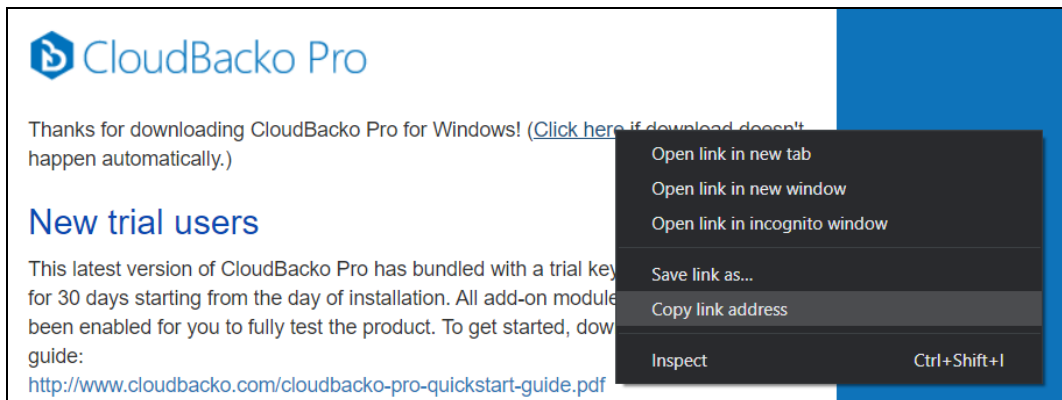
CloudBacko Pro

Thanks for downloading CloudBacko Pro for Windows! (Click here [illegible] happen automatically.)

New trial users

This latest version of CloudBacko Pro has bundled with a trial key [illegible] for 30 days starting from the day of installation. All add-on module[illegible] been enabled for you to fully test the product. To get started, dow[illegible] guide:
http://www.cloudbacko.com/cloudbacko-pro-quickstart-guide.pdf

Open link in new tab
Open link in new window
Open link in incognito window
Save link as...
Copy link address
Inspect Ctrl+Shift+I